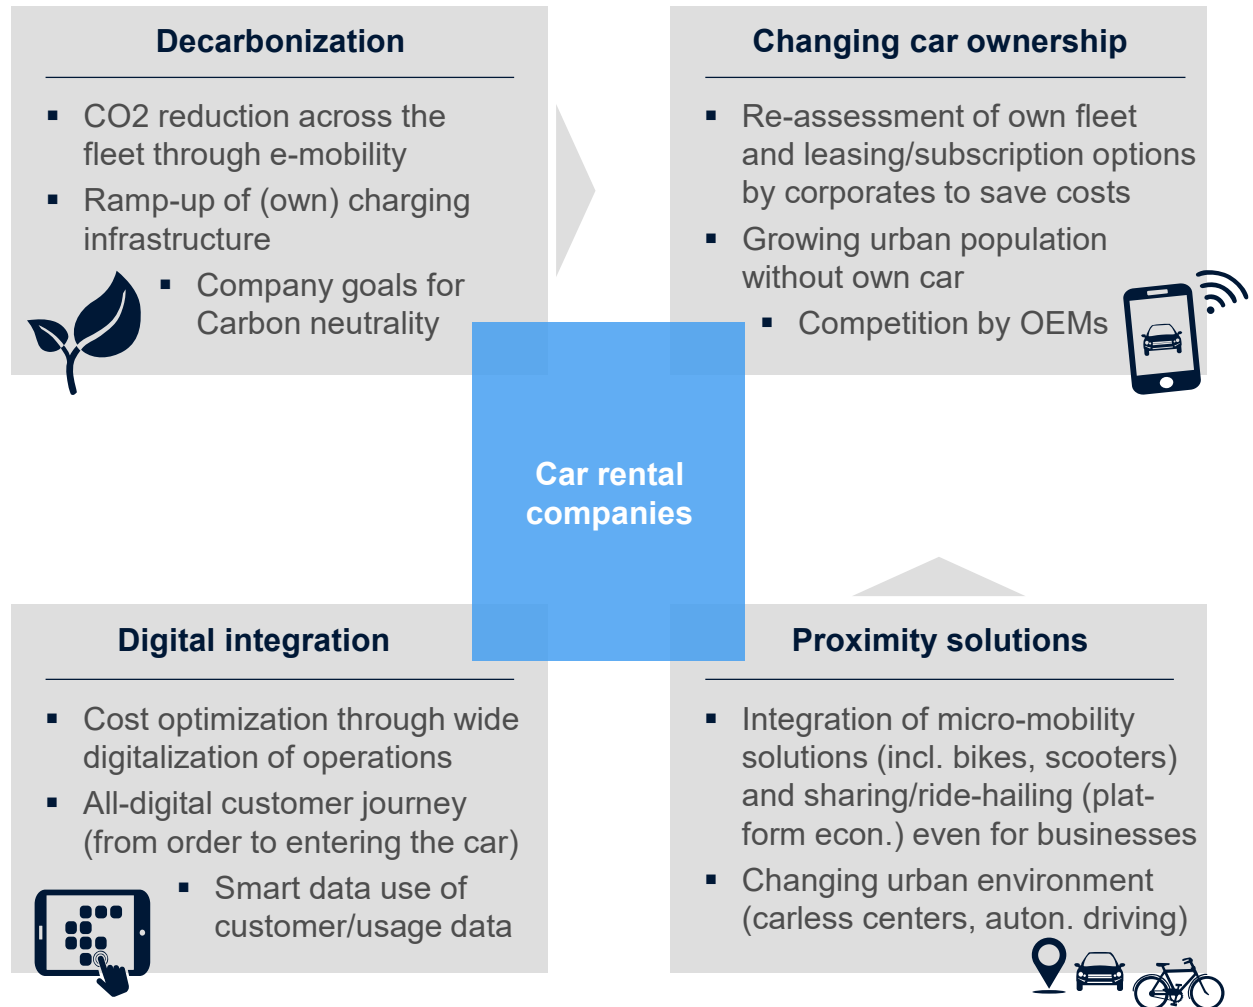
Decarbonization

- CO2 reduction across the fleet through e-mobility
- Ramp-up of (own) charging infrastructure
- Company goals for Carbon neutrality

Changing car ownership

- Re-assessment of own fleet and leasing/subscription options by corporates to save costs
- Growing urban population without own car
- Competition by OEMs

Car rental companies

Digital integration

- Cost optimization through wide digitalization of operations
- All-digital customer journey (from order to entering the car)
- Smart data use of customer/usage data

Proximity solutions

- Integration of micro-mobility solutions (incl. bikes, scooters) and sharing/ride-hailing (platform econ.) even for businesses
- Changing urban environment (carless centers, auton. driving)